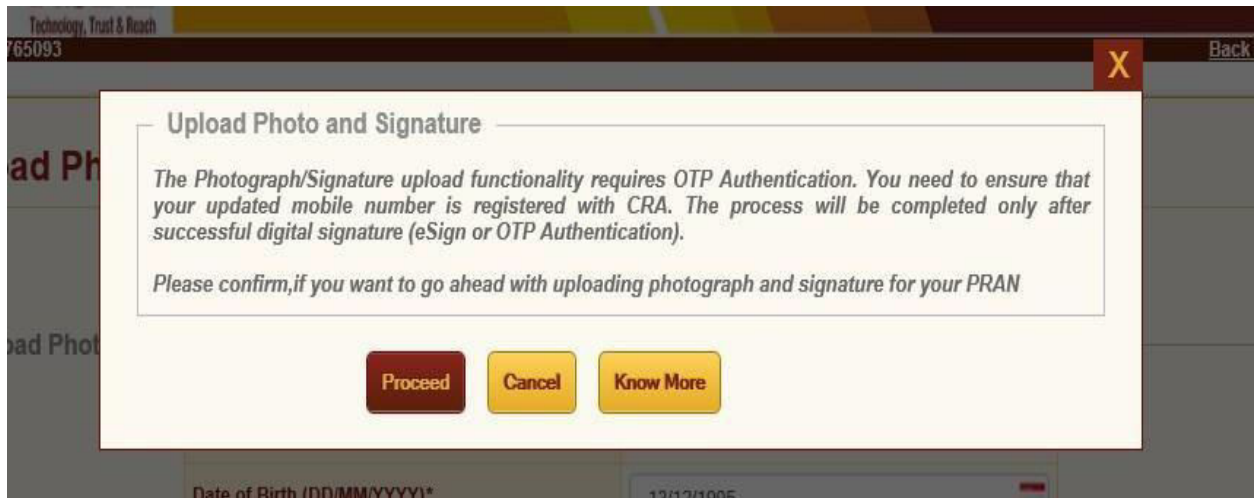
Technology, Trust & Reach
765093
Back
X
ad Ph
ad Phot
Upload Photo and Signature

The Photograph/Signature upload functionality requires OTP Authentication. You need to ensure that your updated mobile number is registered with CRA. The process will be completed only after successful digital signature (eSign or OTP Authentication).

Please confirm,if you want to go ahead with uploading photograph and signature for your PRAN

Proceed
Cancel
Know More

Date of Birth (DD/MM/YYYY)*
12/12/1995